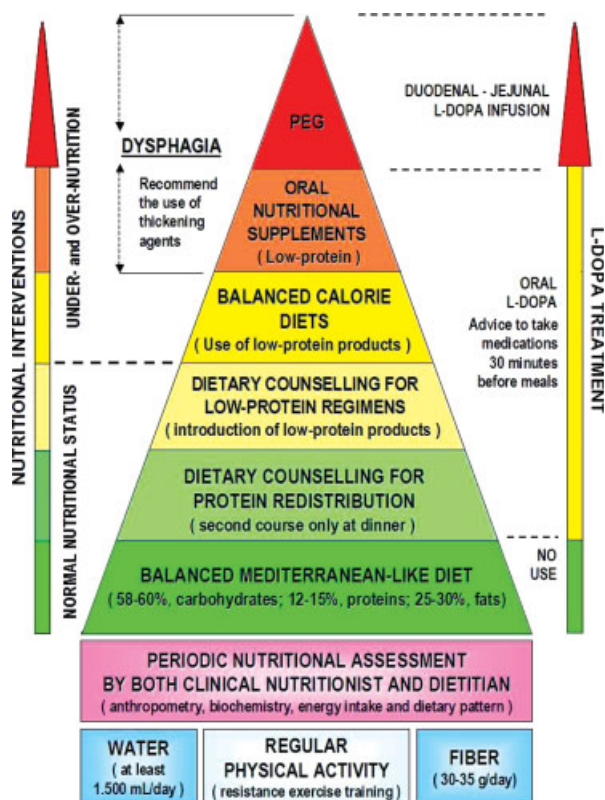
NUTRITIONAL INTERVENTIONS

UNDER- and OVER-NUTRITION

NORMAL NUTRITIONAL STATUS

DYSPHAGIA

Recommend the use of thickening agents

PEG

ORAL NUTRITIONAL SUPPLEMENTS ( Low-protein )

BALANCED CALORIE DIETS ( Use of low-protein products )

DIETARY COUNSELLING FOR LOW-PROTEIN REGIMENS ( introduction of low-protein products )

DIETARY COUNSELLING FOR PROTEIN REDISTRIBUTION ( second course only at dinner )

BALANCED MEDITERRANEAN-LIKE DIET ( 58-60%, carbohydrates; 12-15%, proteins; 25-30%, fats )

DUODENAL - JEJUNAL L-DOPA INFUSION

ORAL L-DOPA Advice to take medications 30 minutes before meals

NO USE

L-DOPA TREATMENT

PERIODIC NUTRITIONAL ASSESSMENT BY BOTH CLINICAL NUTRITIONIST AND DIETITIAN ( anthropometry, biochemistry, energy intake and dietary pattern )

WATER ( at least 1.500 mL/day )

REGULAR PHYSICAL ACTIVITY ( resistance exercise training )

FIBER ( 30-35 g/day )